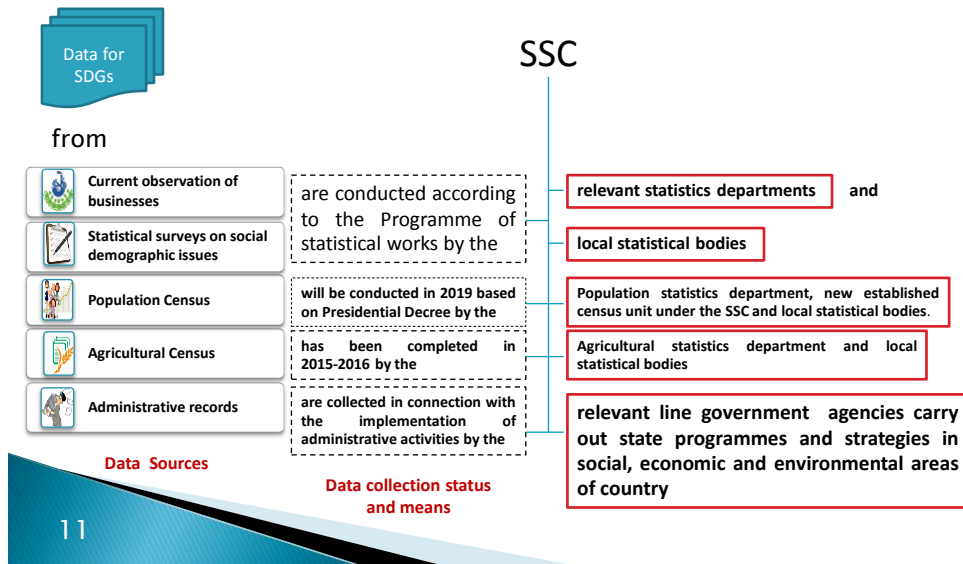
Data for SDGs

from

SSC

Current observation of businesses

Statistical surveys on social demographic issues

Population Census

Agricultural Census

Administrative records

Data Sources

are conducted according to the Programme of statistical works by the

will be conducted in 2019 based on Presidential Decree by the

has been completed in 2015-2016 by the

are collected in connection with the implementation of administrative activities by the

Data collection status and means

relevant statistics departments and

local statistical bodies

Population statistics department, new established census unit under the SSC and local statistical bodies.

Agricultural statistics department and local statistical bodies

relevant line government agencies carry out state programmes and strategies in social, economic and environmental areas of country

11